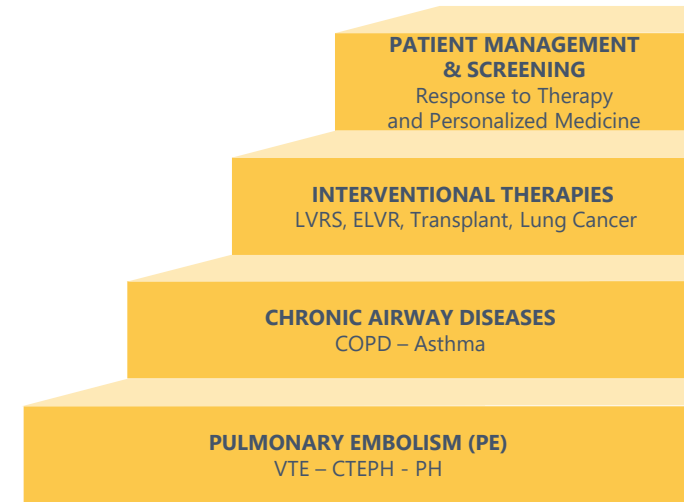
PATIENT MANAGEMENT & SCREENING
Response to Therapy and Personalized Medicine

INTERVENTIONAL THERAPIES
LVRS, ELVR, Transplant, Lung Cancer

CHRONIC AIRWAY DISEASES
COPD – Asthma

PULMONARY EMBOLISM (PE)
VTE – CTEPH - PH